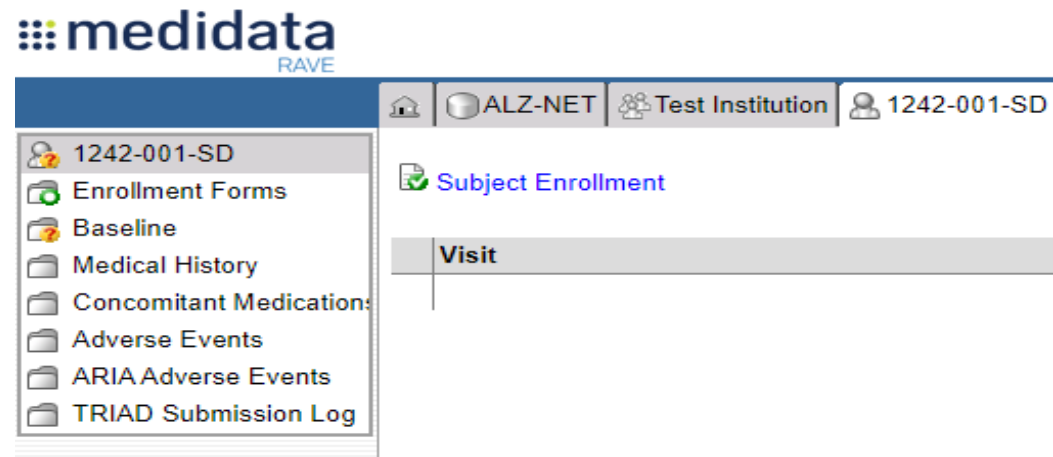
medidata
RAVE

ALZ-NET
Test Institution
1242-001-SD

1242-001-SD
Enrollment Forms
Baseline
Medical History
Concomitant Medications
Adverse Events
ARIA Adverse Events
TRIAD Submission Log

Subject Enrollment

| Visit |
|---|
| |